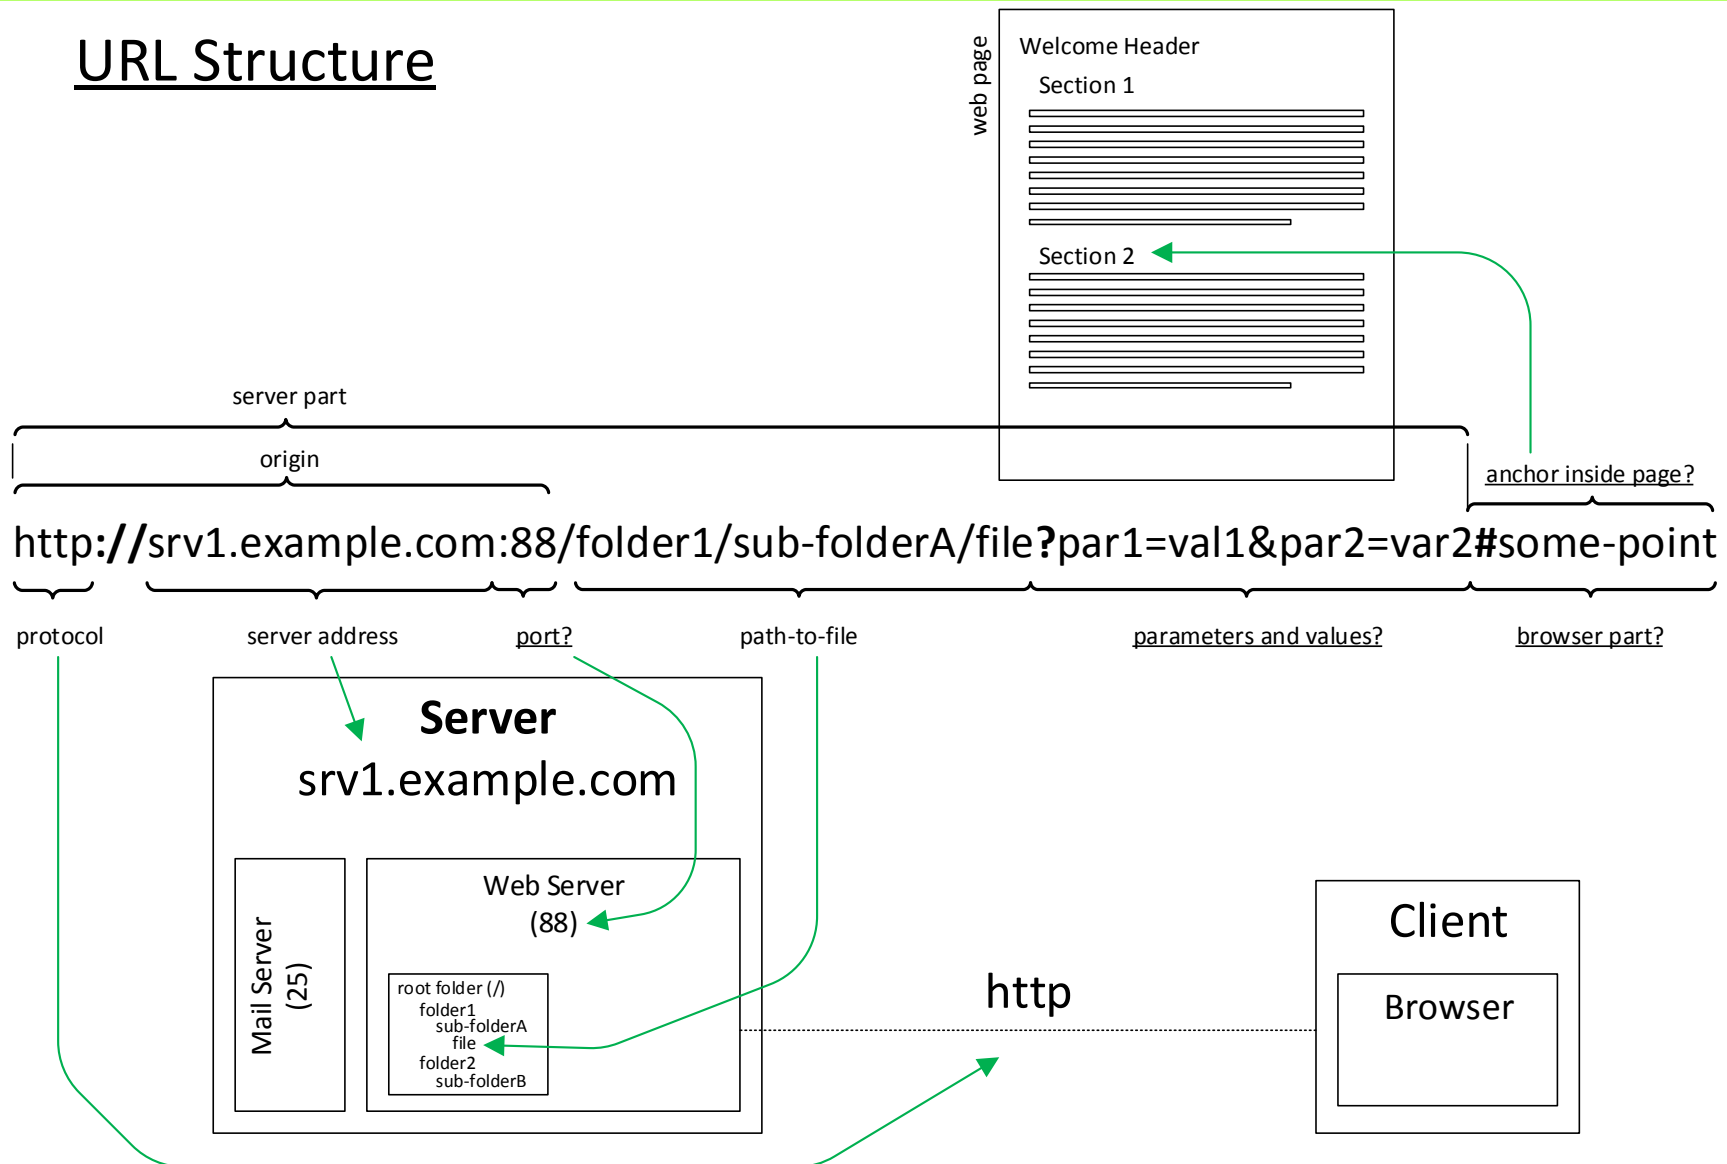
URL Structure

web page

Welcome Header

Section 1

Section 2

server part

origin

anchor inside page?

http://srv1.example.com:88/folder1/sub-folderA/file?par1=val1&par2=var2#some-point

protocol

server address

port?

path-to-file

parameters and values?

browser part?

Server

srv1.example.com

Mail Server (25)

Web Server (88)

root folder (/)
folder1
sub-folderA
file
folder2
sub-folderB

http

Client

Browser